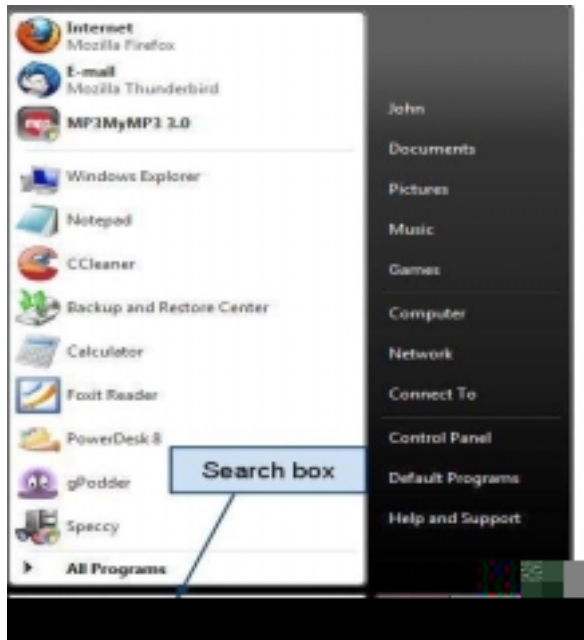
Internet
Mozilla Firefox

E-mail
Mozilla Thunderbird

MP3MyMP3 3.0

Windows Explorer

Notepad

CCleaner

Backup and Restore Center

Calculator

Foxit Reader

PowerDesk 8

gPodder

Speccy

All Programs

Search box

John

Documents

Pictures

Music

Games

Computer

Network

Connect To

Control Panel

Default Programs

Help and Support